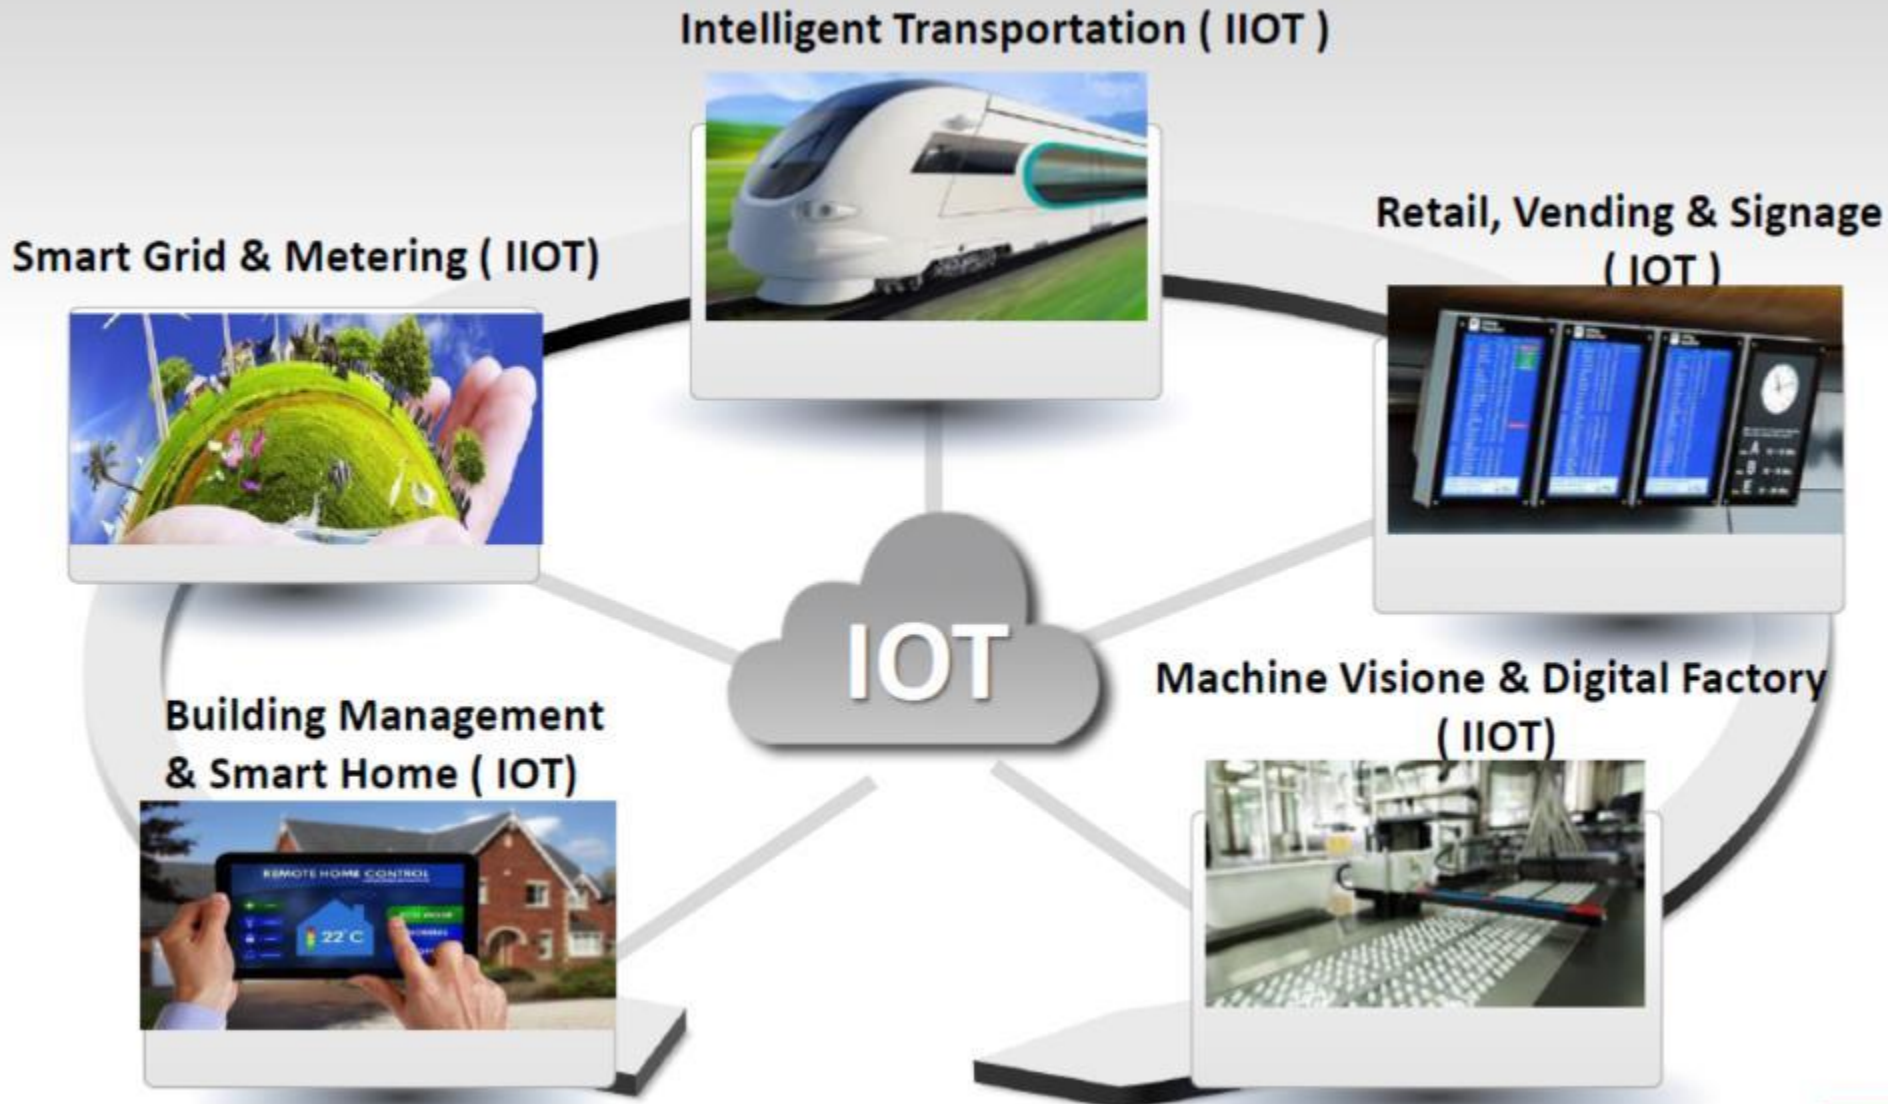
Intelligent Transportation ( IIOT )

Smart Grid & Metering ( IIOT)

Retail, Vending & Signage ( IOT )

IOT

Machine Visione & Digital Factory ( IIOT)

Building Management & Smart Home ( IOT)

REMOTE HOME CONTROL

22°C